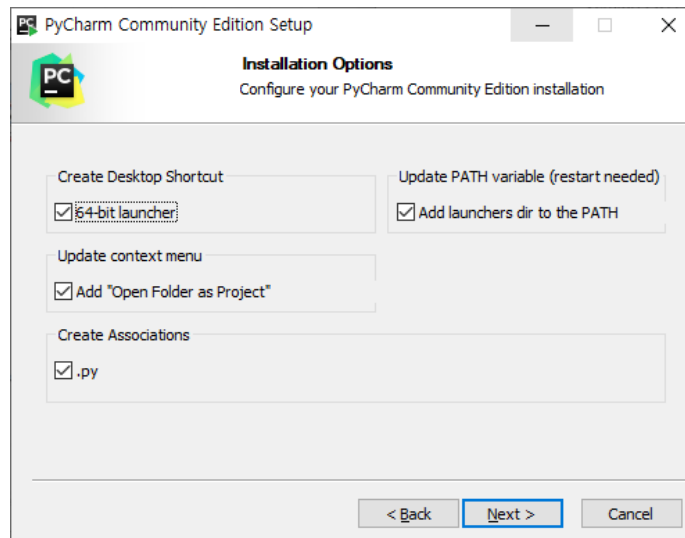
PyCharm Community Edition Setup

PC

Installation Options

Configure your PyCharm Community Edition installation

Create Desktop Shortcut

64-bit launcher

Update PATH variable (restart needed)

Add launchers dir to the PATH

Update context menu

Add "Open Folder as Project"

Create Associations

.py

< Back

Next >

Cancel